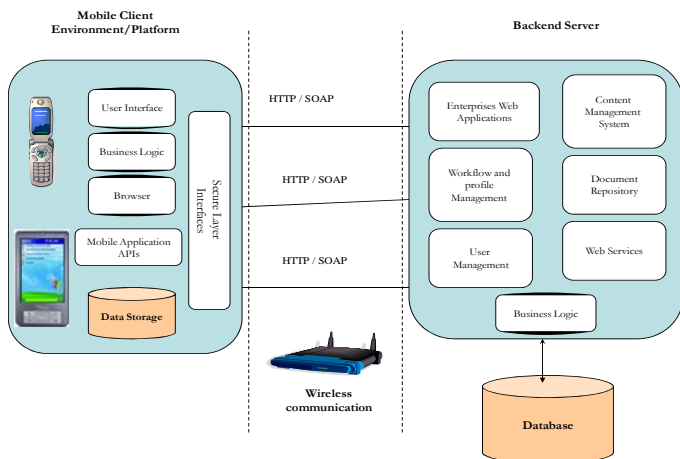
Mobile Client Environment/Platform

User Interface

Business Logic

Browser

Mobile Application APIs

Data Storage

Secure Layer Interfaces

HTTP / SOAP

HTTP / SOAP

HTTP / SOAP

Wireless communication

Backend Server

Enterprises Web Applications

Content Management System

Workflow and profile Management

Document Repository

User Management

Web Services

Business Logic

Database